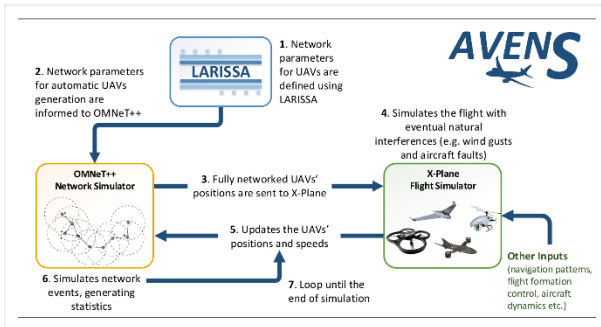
AVENS

LARISSA

1. Network parameters for UAVs are defined using LARISSA

2. Network parameters for automatic UAVs generation are informed to OMNeT++

4. Simulates the flight with eventual natural interferences (e.g. wind gusts and aircraft faults)

OMNeT++ Network Simulator

3. Fully networked UAVs' positions are sent to X-Plane

X-Plane Flight Simulator

5. Updates the UAVs' positions and speeds

Other Inputs (navigation patterns, flight formation control, aircraft dynamics etc.)

6. Simulates network events, generating statistics

7. Loop until the end of simulation